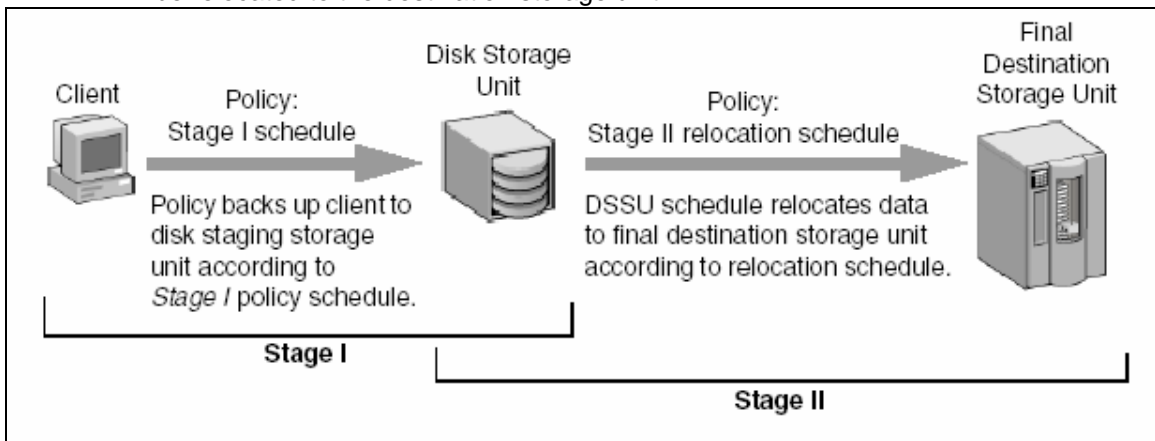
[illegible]

Client

Policy:
Stage I schedule

Policy backs up client to disk staging storage unit according to *Stage I* policy schedule.

Disk Storage Unit

Policy:
Stage II relocation schedule

DSSU schedule relocates data to final destination storage unit according to relocation schedule.

Final Destination Storage Unit

Stage I

Stage II